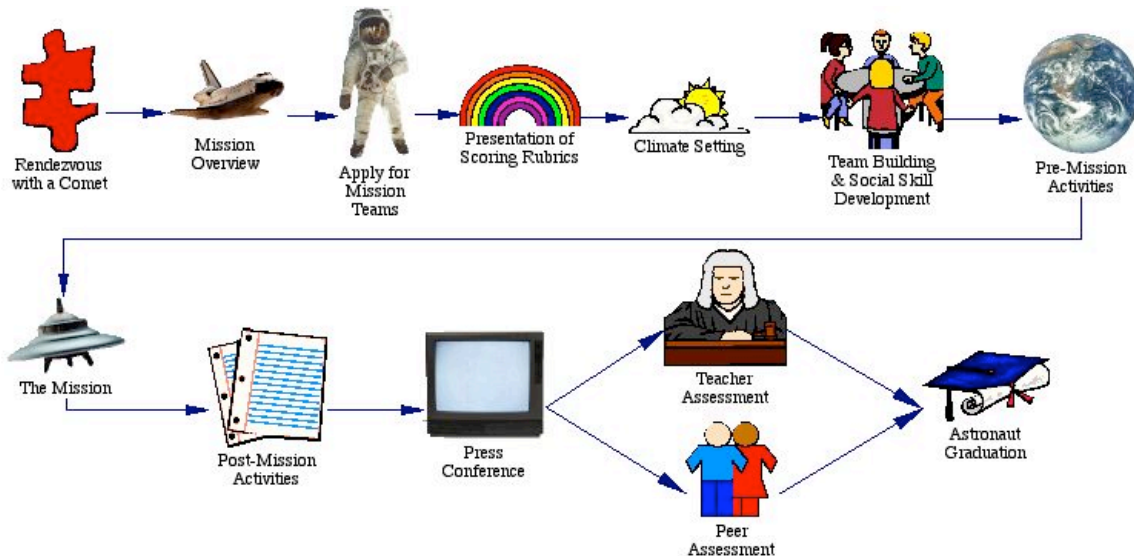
Rendezvous with a Comet

Mission Overview

Apply for Mission Teams

Presentation of Scoring Rubrics

Climate Setting

Team Building & Social Skill Development

Pre-Mission Activities

The Mission

Post-Mission Activities

Press Conference

Teacher Assessment

Peer Assessment

Astronaut Graduation